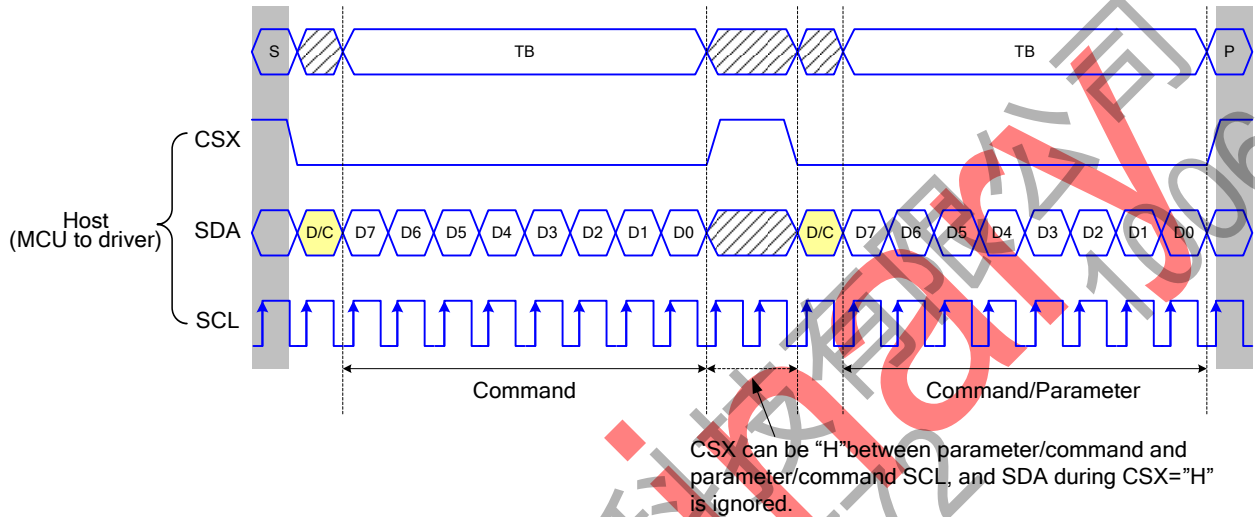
S

TB

TB

P

CSX

Host
(MCU to driver)

SDA

D/C D7 D6 D5 D4 D3 D2 D1 D0

D/C D7 D6 D5 D4 D3 D2 D1 D0

SCL

Command

Command/Parameter

CSX can be "H"between parameter/command and parameter/command SCL, and SDA during CSX="H" is ignored.